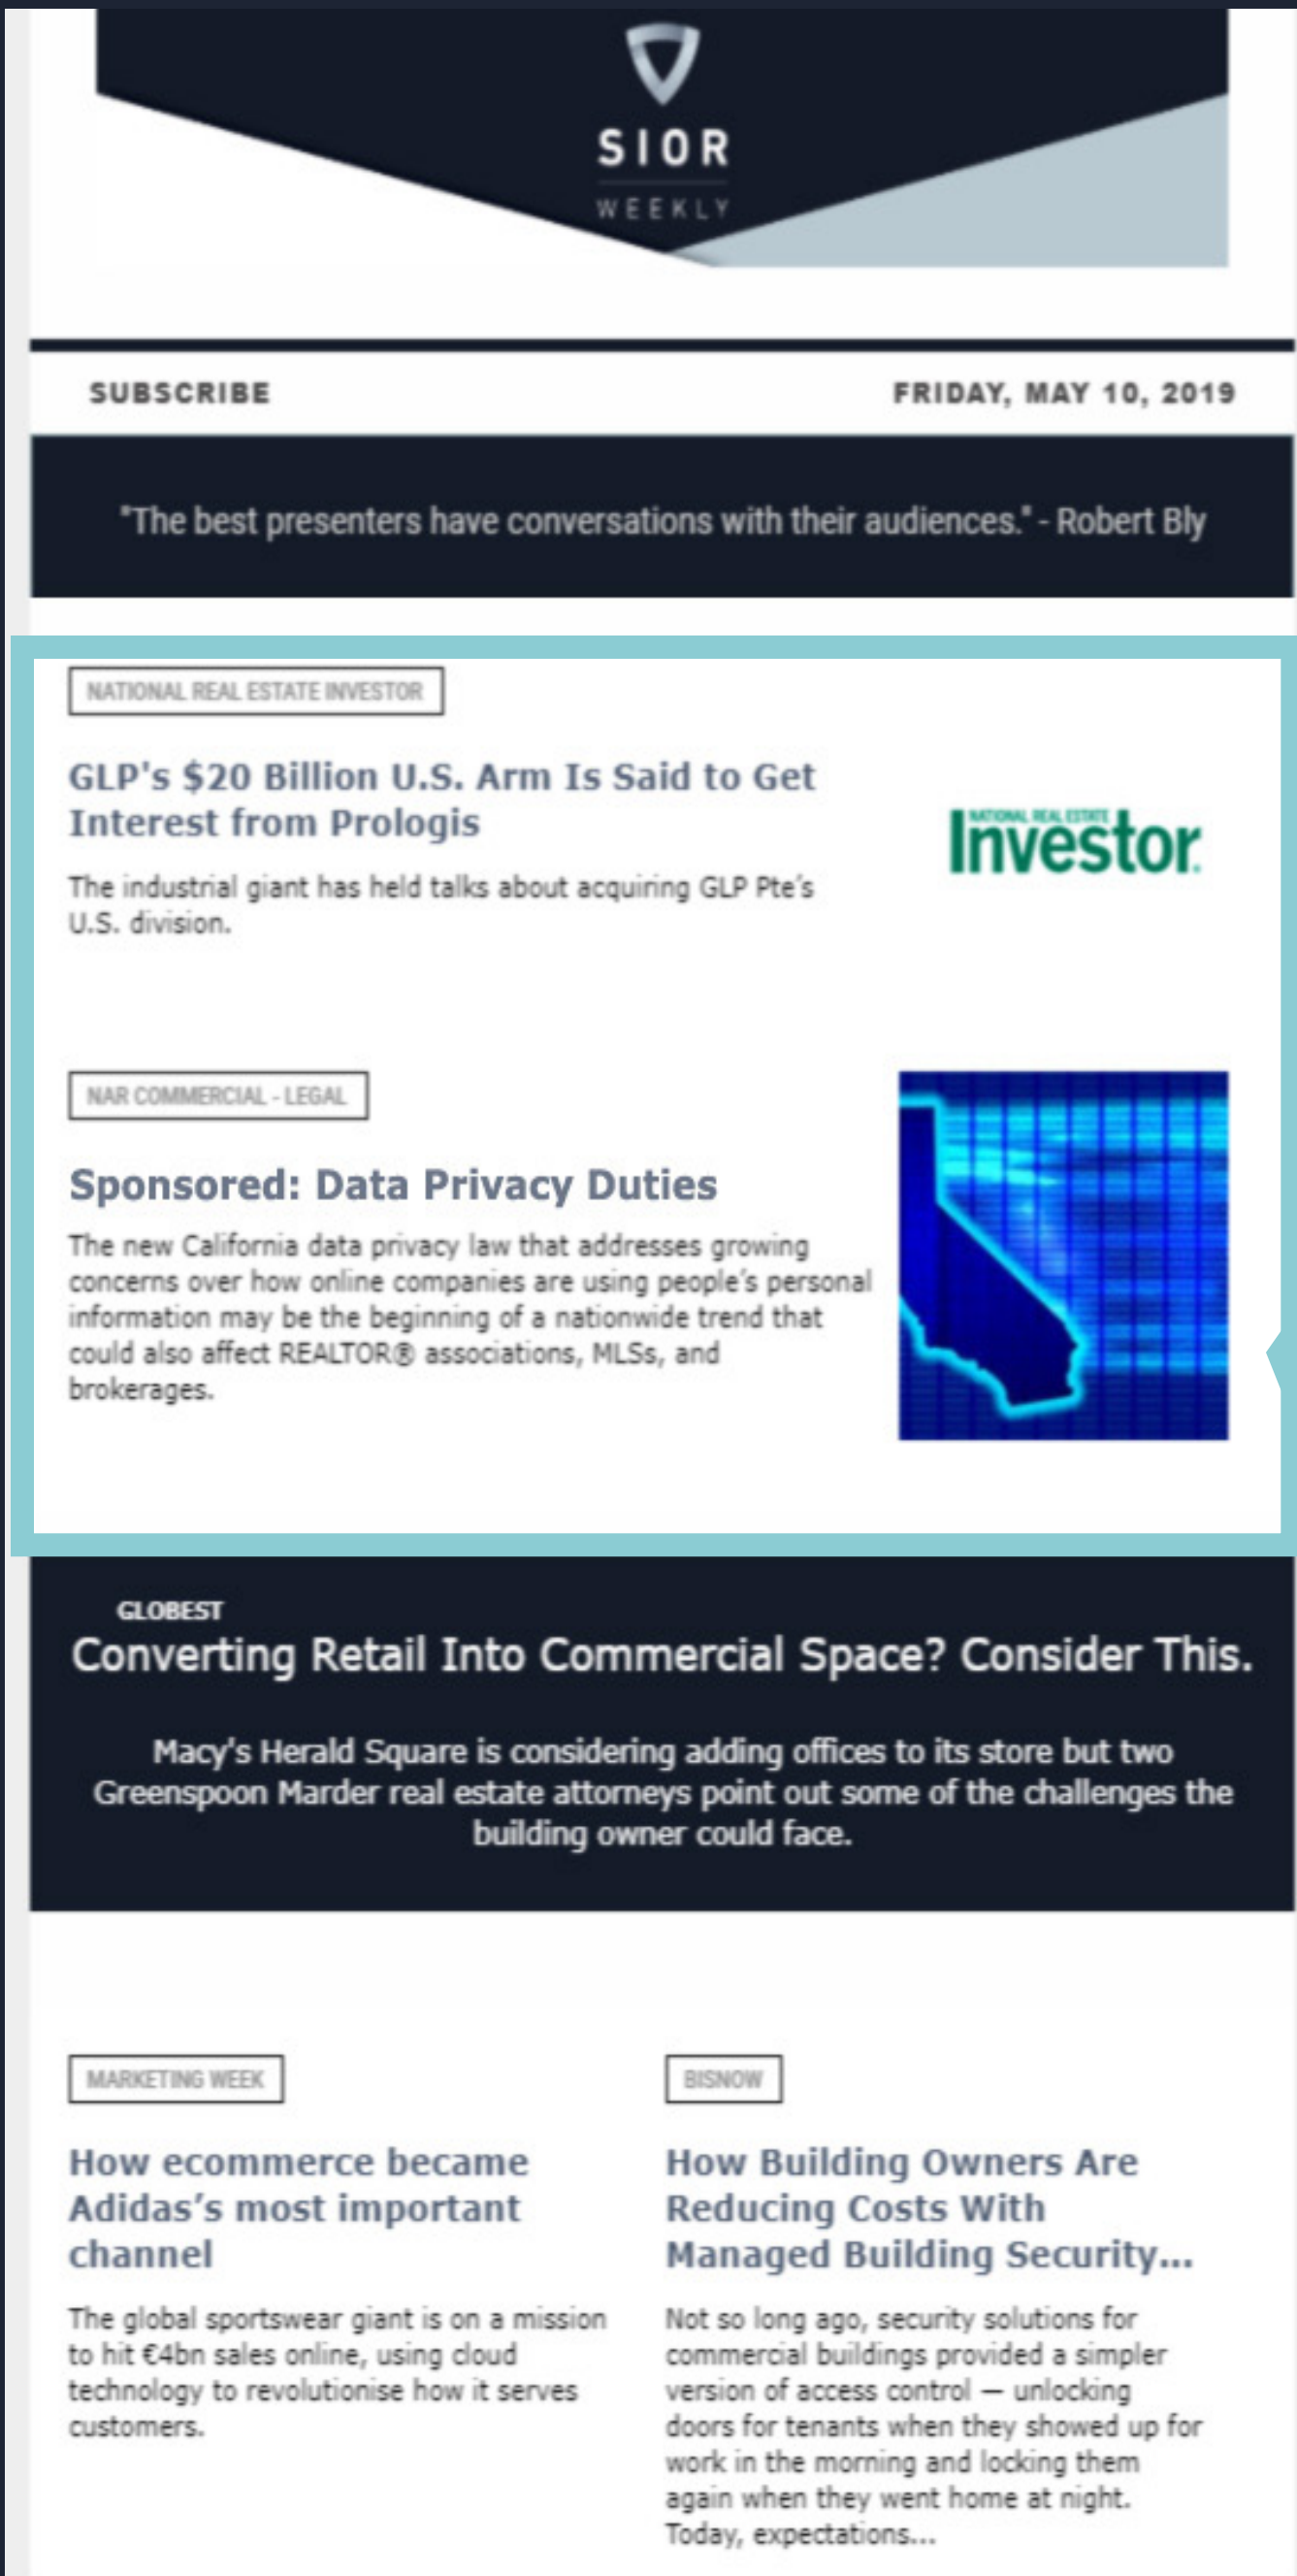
SIOR
WEEKLY

SUBSCRIBE

FRIDAY, MAY 10, 2019

"The best presenters have conversations with their audiences." - Robert Bly

NATIONAL REAL ESTATE INVESTOR

GLP's $20 Billion U.S. Arm Is Said to Get Interest from Prologis

The industrial giant has held talks about acquiring GLP Pte's U.S. division.

NATIONAL REAL ESTATE Investor

NAR COMMERCIAL - LEGAL

Sponsored: Data Privacy Duties

The new California data privacy law that addresses growing concerns over how online companies are using people's personal information may be the beginning of a nationwide trend that could also affect REALTOR® associations, MLSs, and brokerages.

GLOBEST

Converting Retail Into Commercial Space? Consider This.

Macy's Herald Square is considering adding offices to its store but two Greenspoon Marder real estate attorneys point out some of the challenges the building owner could face.

MARKETING WEEK

How ecommerce became Adidas's most important channel

The global sportswear giant is on a mission to hit €4bn sales online, using cloud technology to revolutionise how it serves customers.

BISNOW

How Building Owners Are Reducing Costs With Managed Building Security...

Not so long ago, security solutions for commercial buildings provided a simpler version of access control — unlocking doors for tenants when they showed up for work in the morning and locking them again when they went home at night. Today, expectations...